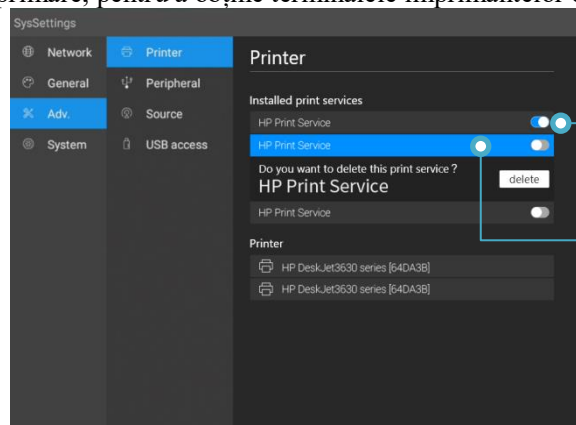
rimare, pentru a obține terminalele imprimantelor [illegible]

SysSettings

Network
General
Adv.
System

Printer
Peripheral
Source
USB access

Printer

Installed print services

HP Print Service

HP Print Service

Do you want to delete this print service？

HP Print Service

delete

HP Print Service

Printer

HP DeskJet3630 series [64DA3B]

HP DeskJet3630 series [64DA3B]